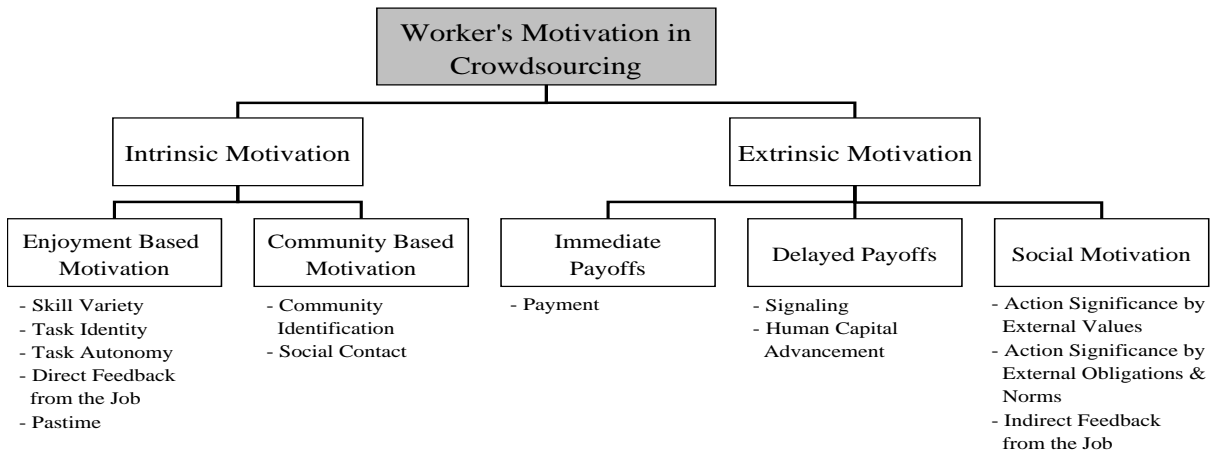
Worker's Motivation in Crowdsourcing

Intrinsic Motivation

Extrinsic Motivation

Enjoyment Based Motivation

- Skill Variety
- Task Identity
- Task Autonomy
- Direct Feedback from the Job
- Pastime

Community Based Motivation

- Community Identification
- Social Contact

Immediate Payoffs

- Payment

Delayed Payoffs

- Signaling
- Human Capital Advancement

Social Motivation

- Action Significance by External Values
- Action Significance by External Obligations & Norms
- Indirect Feedback from the Job